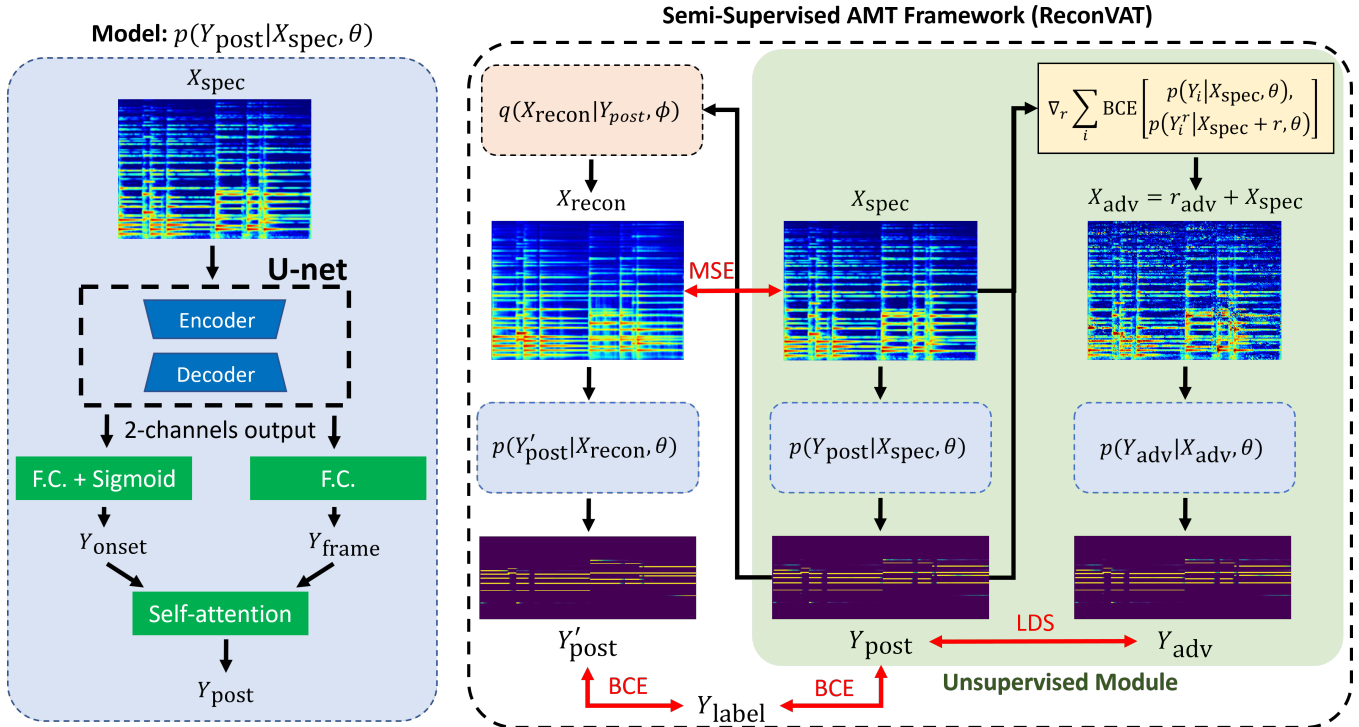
Model: $p(Y_{\text{post}}|X_{\text{spec}}, \theta)$

$X_{\text{spec}}$

U-net

Encoder

Decoder

2-channels output

F.C. + Sigmoid

F.C.

$Y_{\text{onset}}$

$Y_{\text{frame}}$

Self-attention

$Y_{\text{post}}$

Semi-Supervised AMT Framework (ReconVAT)

$q(X_{\text{recon}}|Y_{post}, \phi)$

$X_{\text{recon}}$

MSE

$p(Y'_{\text{post}}|X_{\text{recon}}, \theta)$

$Y'_{\text{post}}$

BCE

$Y_{\text{label}}$

BCE

$\nabla_r \sum_i \text{BCE}\begin{bmatrix} p(Y_i|X_{\text{spec}}, \theta), \\ p(Y_i^r|X_{\text{spec}} + r, \theta) \end{bmatrix}$

$X_{\text{spec}}$

$X_{\text{adv}} = r_{\text{adv}} + X_{\text{spec}}$

$p(Y_{\text{post}}|X_{\text{spec}}, \theta)$

$p(Y_{\text{adv}}|X_{\text{adv}}, \theta)$

$Y_{\text{post}}$

LDS

$Y_{\text{adv}}$

Unsupervised Module